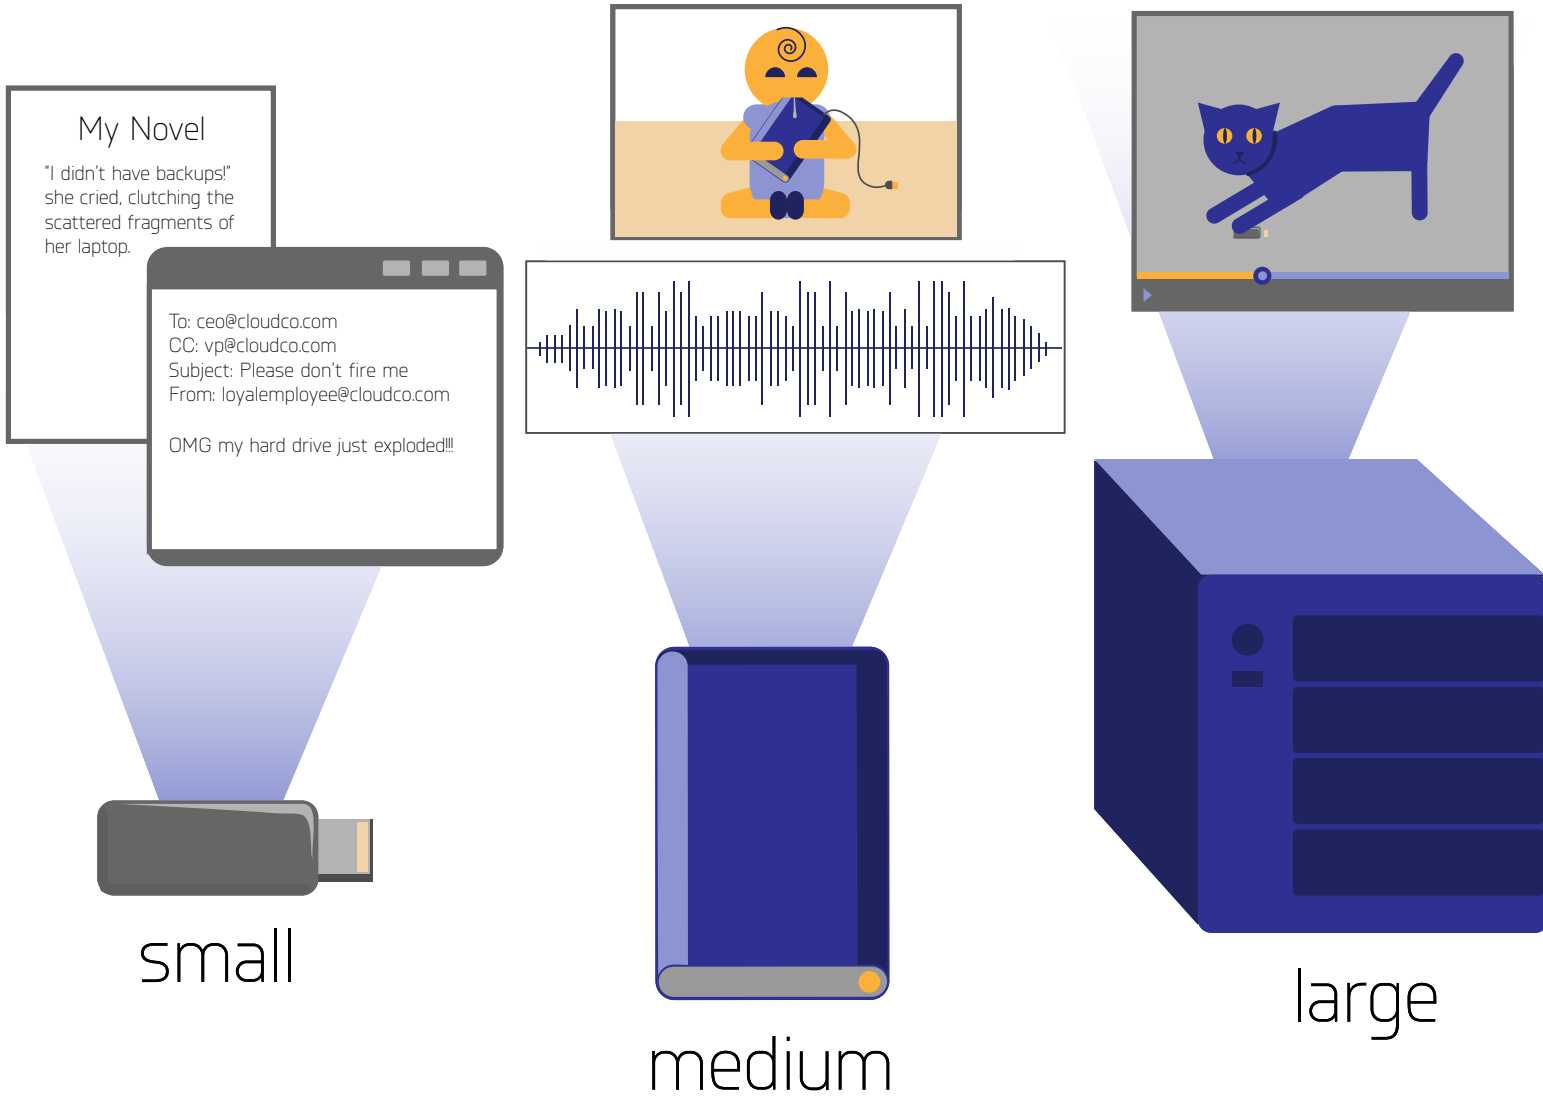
My Novel

"I didn't have backups!" she cried, clutching the scattered fragments of her laptop.

To: ceo@cloudco.com
CC: vp@cloudco.com
Subject: Please don't fire me
From: loyalemployee@cloudco.com

OMG my hard drive just exploded!!!

small

medium

large